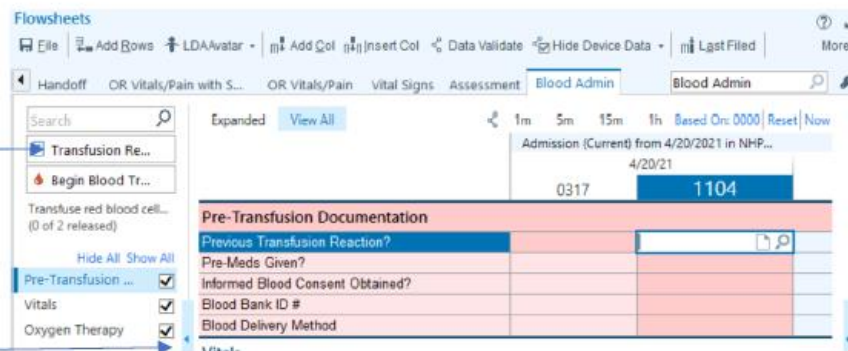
Flowsheets

File | Add Rows | LDAAvatar | Add Col | Insert Col | Data Validate | Hide Device Data | Last Filed | More

Handoff | OR Vitals/Pain with S... | OR Vitals/Pain | Vital Signs | Assessment | Blood Admin | Blood Admin

Search

Transfusion Re...

Begin Blood Tr...

Transfuse red blood cell... (0 of 2 released)

Hide All Show All

Pre-Transfusion ...

Vitals

Oxygen Therapy

Expanded | View All

1m 5m 15m 1h Based On: 0000 Reset Now

Admission (Current) from 4/20/2021 in NHP...

4/20/21

0317 1104

Pre-Transfusion Documentation

Previous Transfusion Reaction?

Pre-Meds Given?

Informed Blood Consent Obtained?

Blood Bank ID #

Blood Delivery Method

Vitals